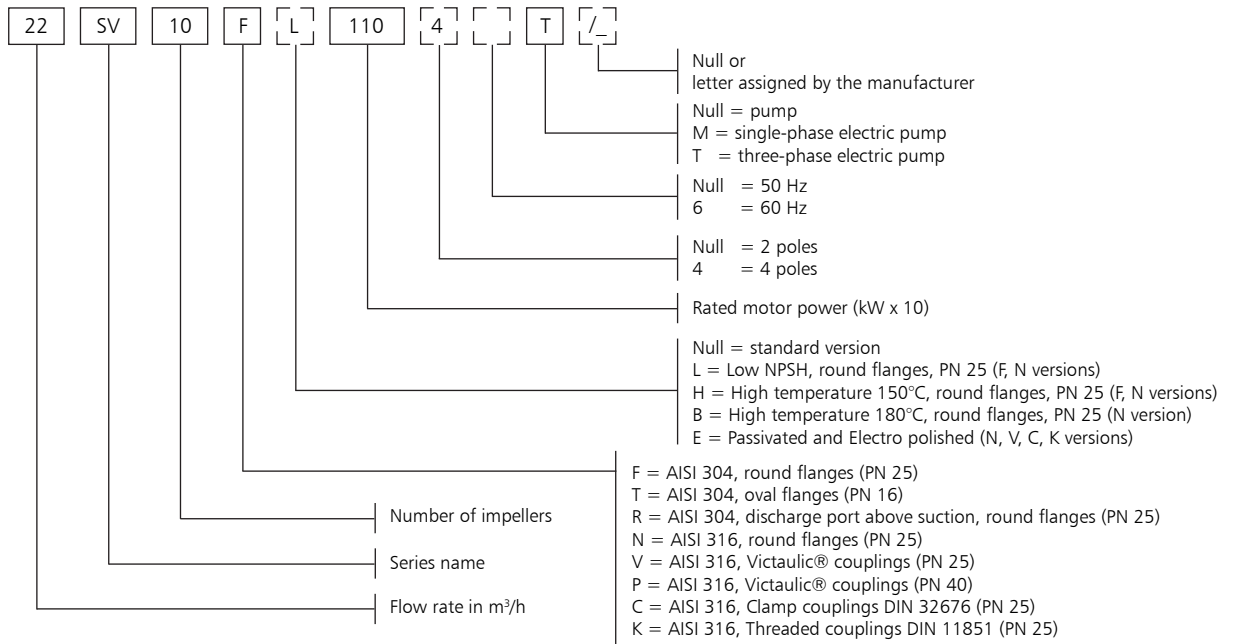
22 SV 10 F L 110 4 T /_

Null or
letter assigned by the manufacturer

Null = pump
M = single-phase electric pump
T = three-phase electric pump

Null = 50 Hz
6 = 60 Hz

Null = 2 poles
4 = 4 poles

Rated motor power (kW x 10)

Null = standard version
L = Low NPSH, round flanges, PN 25 (F, N versions)
H = High temperature 150°C, round flanges, PN 25 (F, N versions)
B = High temperature 180°C, round flanges, PN 25 (N version)
E = Passivated and Electro polished (N, V, C, K versions)

F = AISI 304, round flanges (PN 25)
T = AISI 304, oval flanges (PN 16)
R = AISI 304, discharge port above suction, round flanges (PN 25)
N = AISI 316, round flanges (PN 25)
V = AISI 316, Victaulic® couplings (PN 25)
P = AISI 316, Victaulic® couplings (PN 40)
C = AISI 316, Clamp couplings DIN 32676 (PN 25)
K = AISI 316, Threaded couplings DIN 11851 (PN 25)

Number of impellers

Series name

Flow rate in m$^3$/h